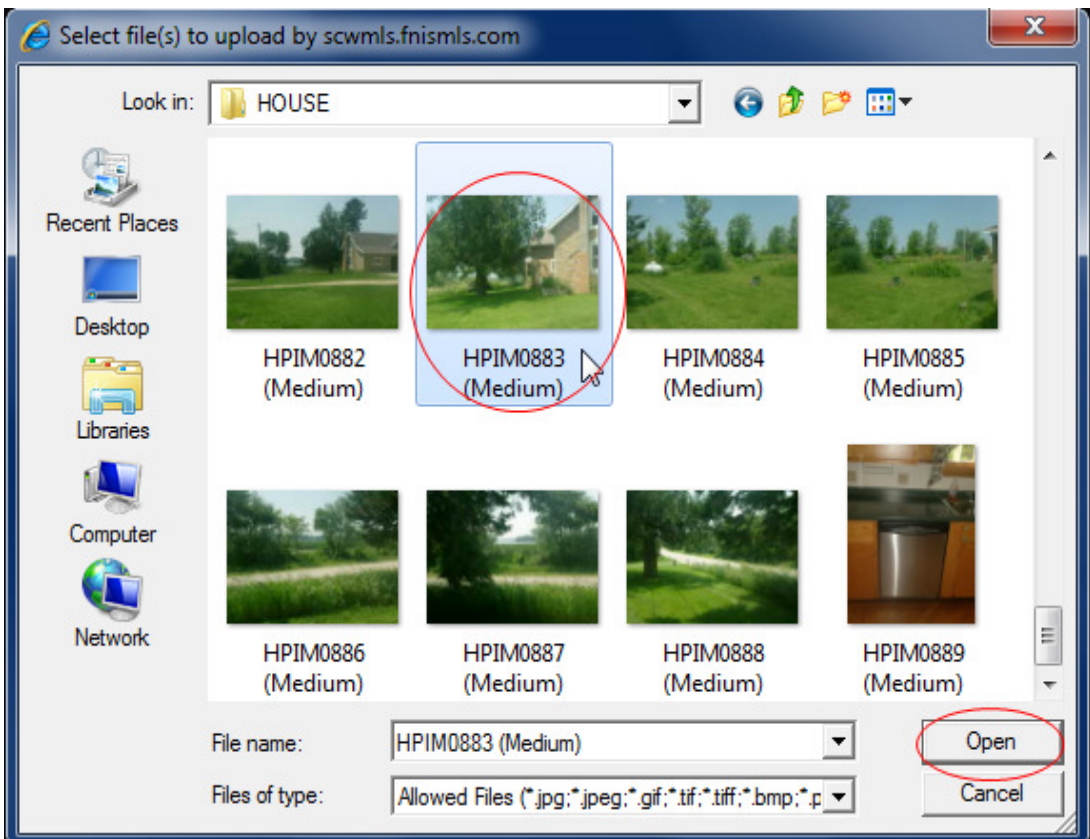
Select file(s) to upload by scwmls.fnismls.com

Look in: HOUSE

Recent Places

Desktop

Libraries

Computer

Network

HPIM0882 (Medium)

HPIM0883 (Medium)

HPIM0884 (Medium)

HPIM0885 (Medium)

HPIM0886 (Medium)

HPIM0887 (Medium)

HPIM0888 (Medium)

HPIM0889 (Medium)

File name: HPIM0883 (Medium)

Open

Files of type: Allowed Files (*.jpg;*.jpeg;*.gif;*.tif;*.tiff;*.bmp;*.p

Cancel